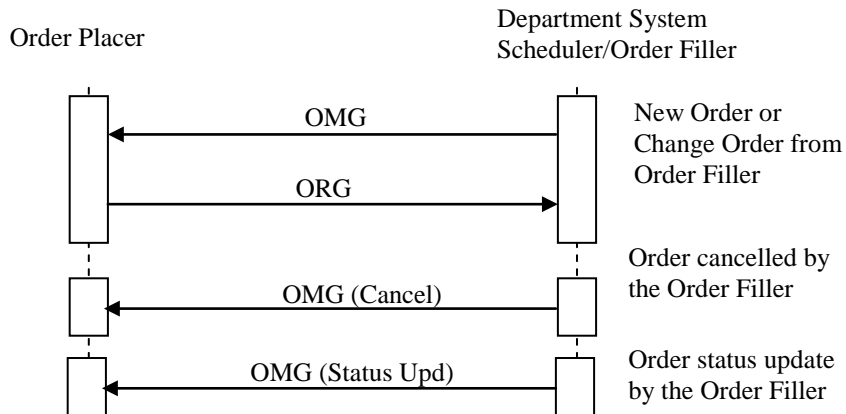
Order Placer

Department System Scheduler/Order Filler

OMG

New Order or Change Order from Order Filler

ORG

OMG (Cancel)

Order cancelled by the Order Filler

OMG (Status Upd)

Order status update by the Order Filler